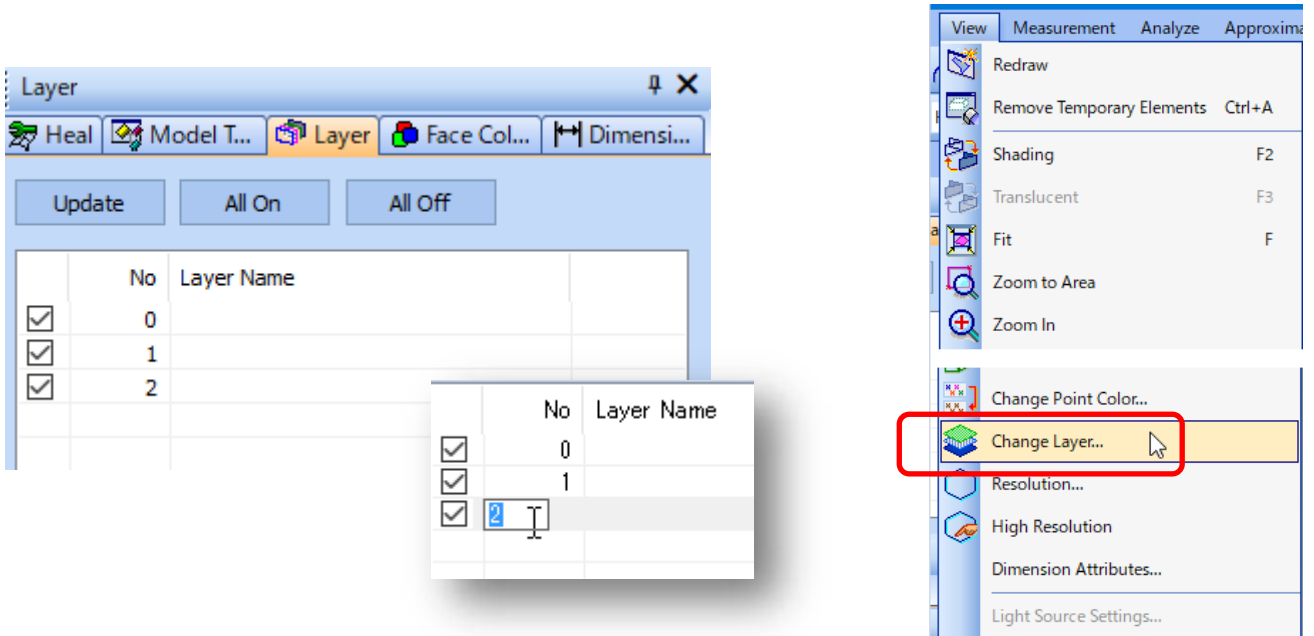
Layer

Heal | Model T... | Layer | Face Col... | Dimensi...

Update | All On | All Off

|  | No | Layer Name |
|---|---|---|
| ☑ | 0 | |
| ☑ | 1 | |
| ☑ | 2 | |

|  | No | Layer Name |
|---|---|---|
| ☑ | 0 | |
| ☑ | 1 | |
| ☑ | 2 | |

View | Measurement | Analyze | Approxima

Redraw
Remove Temporary Elements Ctrl+A
Shading F2
Translucent F3
Fit F
Zoom to Area
Zoom In
Change Point Color...
Change Layer...
Resolution...
High Resolution
Dimension Attributes...
Light Source Settings...